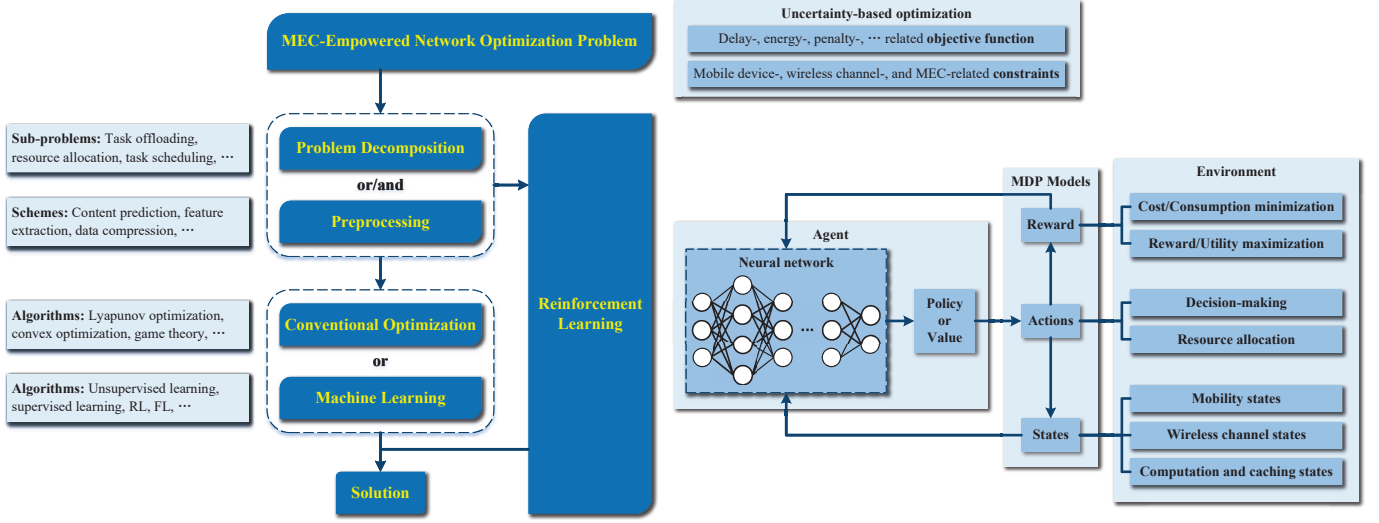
MEC-Empowered Network Optimization Problem

Uncertainty-based optimization

Delay-, energy-, penalty-, ⋯ related **objective function**

Mobile device-, wireless channel-, and MEC-related **constraints**

**Sub-problems:** Task offloading, resource allocation, task scheduling, ⋯

**Schemes:** Content prediction, feature extraction, data compression, ⋯

Problem Decomposition

or/and

Preprocessing

**Algorithms:** Lyapunov optimization, convex optimization, game theory, ⋯

**Algorithms:** Unsupervised learning, supervised learning, RL, FL, ⋯

Conventional Optimization

or

Machine Learning

Solution

Reinforcement Learning

Agent

Neural network

⋯

Policy or Value

MDP Models

Reward

Actions

States

Environment

Cost/Consumption minimization

Reward/Utility maximization

Decision-making

Resource allocation

Mobility states

Wireless channel states

Computation and caching states